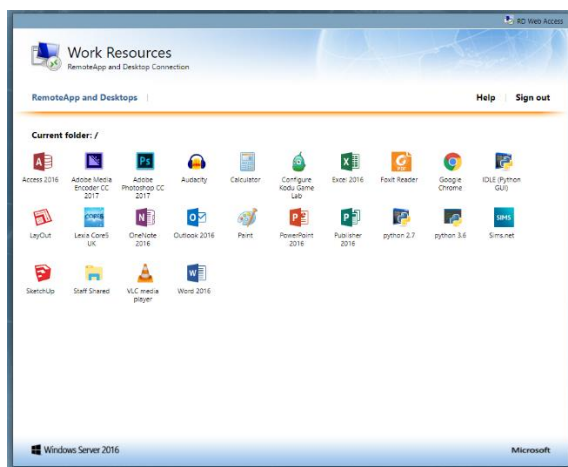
RD Web Access

Work Resources
RemoteApp and Desktop Connection

RemoteApp and Desktops

Help Sign out

Current folder: /

Access 2016
Adobe Media Encoder CC 2017
Adobe Photoshop CC 2017
Audacity
Calculator
Configure Kodu Game Lab
Excel 2016
Foxit Reader
Google Chrome
IDLE (Python GUI)
LayOut
Lexia Core5 UK
OneNote 2016
Outlook 2016
Paint
PowerPoint 2016
Publisher 2016
python 2.7
python 3.6
Sims.net
SketchUp
Staff Shared
VLC media player
Word 2016

Windows Server 2016

Microsoft